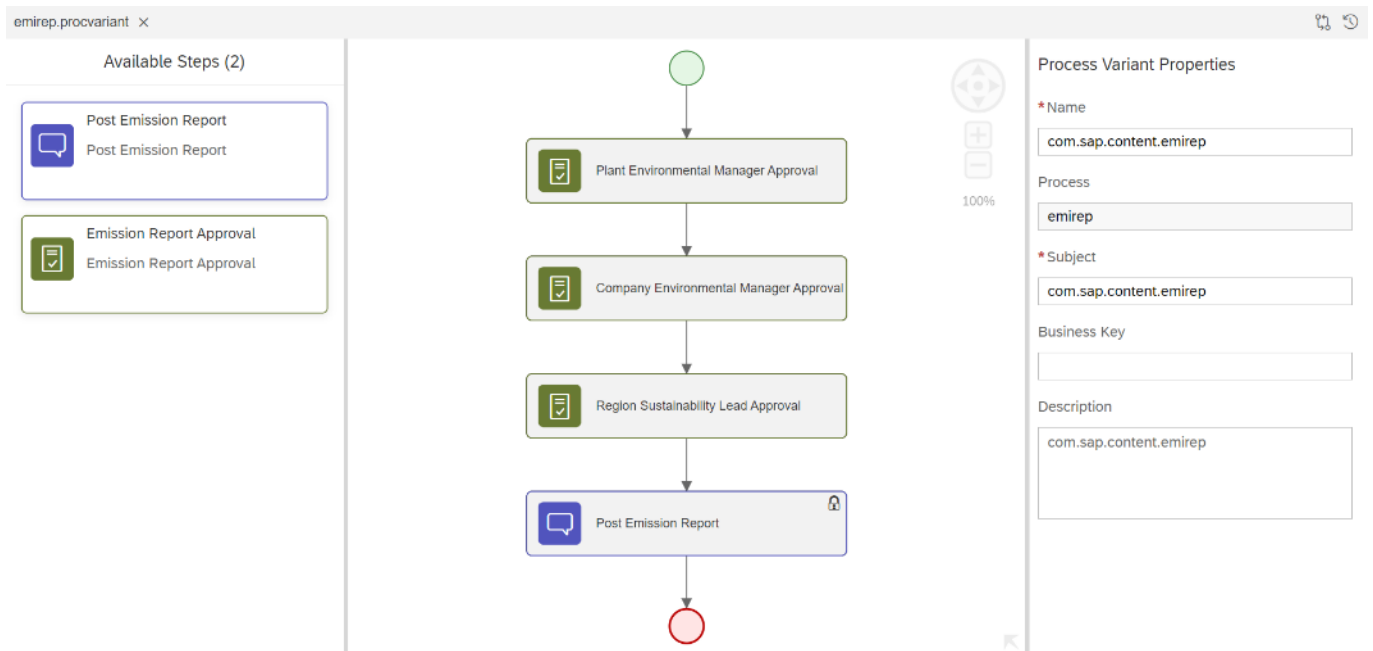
emirep.procvariant ×

Available Steps (2)

Post Emission Report
Post Emission Report

Emission Report Approval
Emission Report Approval

Plant Environmental Manager Approval

Company Environmental Manager Approval

Region Sustainability Lead Approval

Post Emission Report

100%

Process Variant Properties

*Name
com.sap.content.emirep

Process
emirep

*Subject
com.sap.content.emirep

Business Key

Description
com.sap.content.emirep